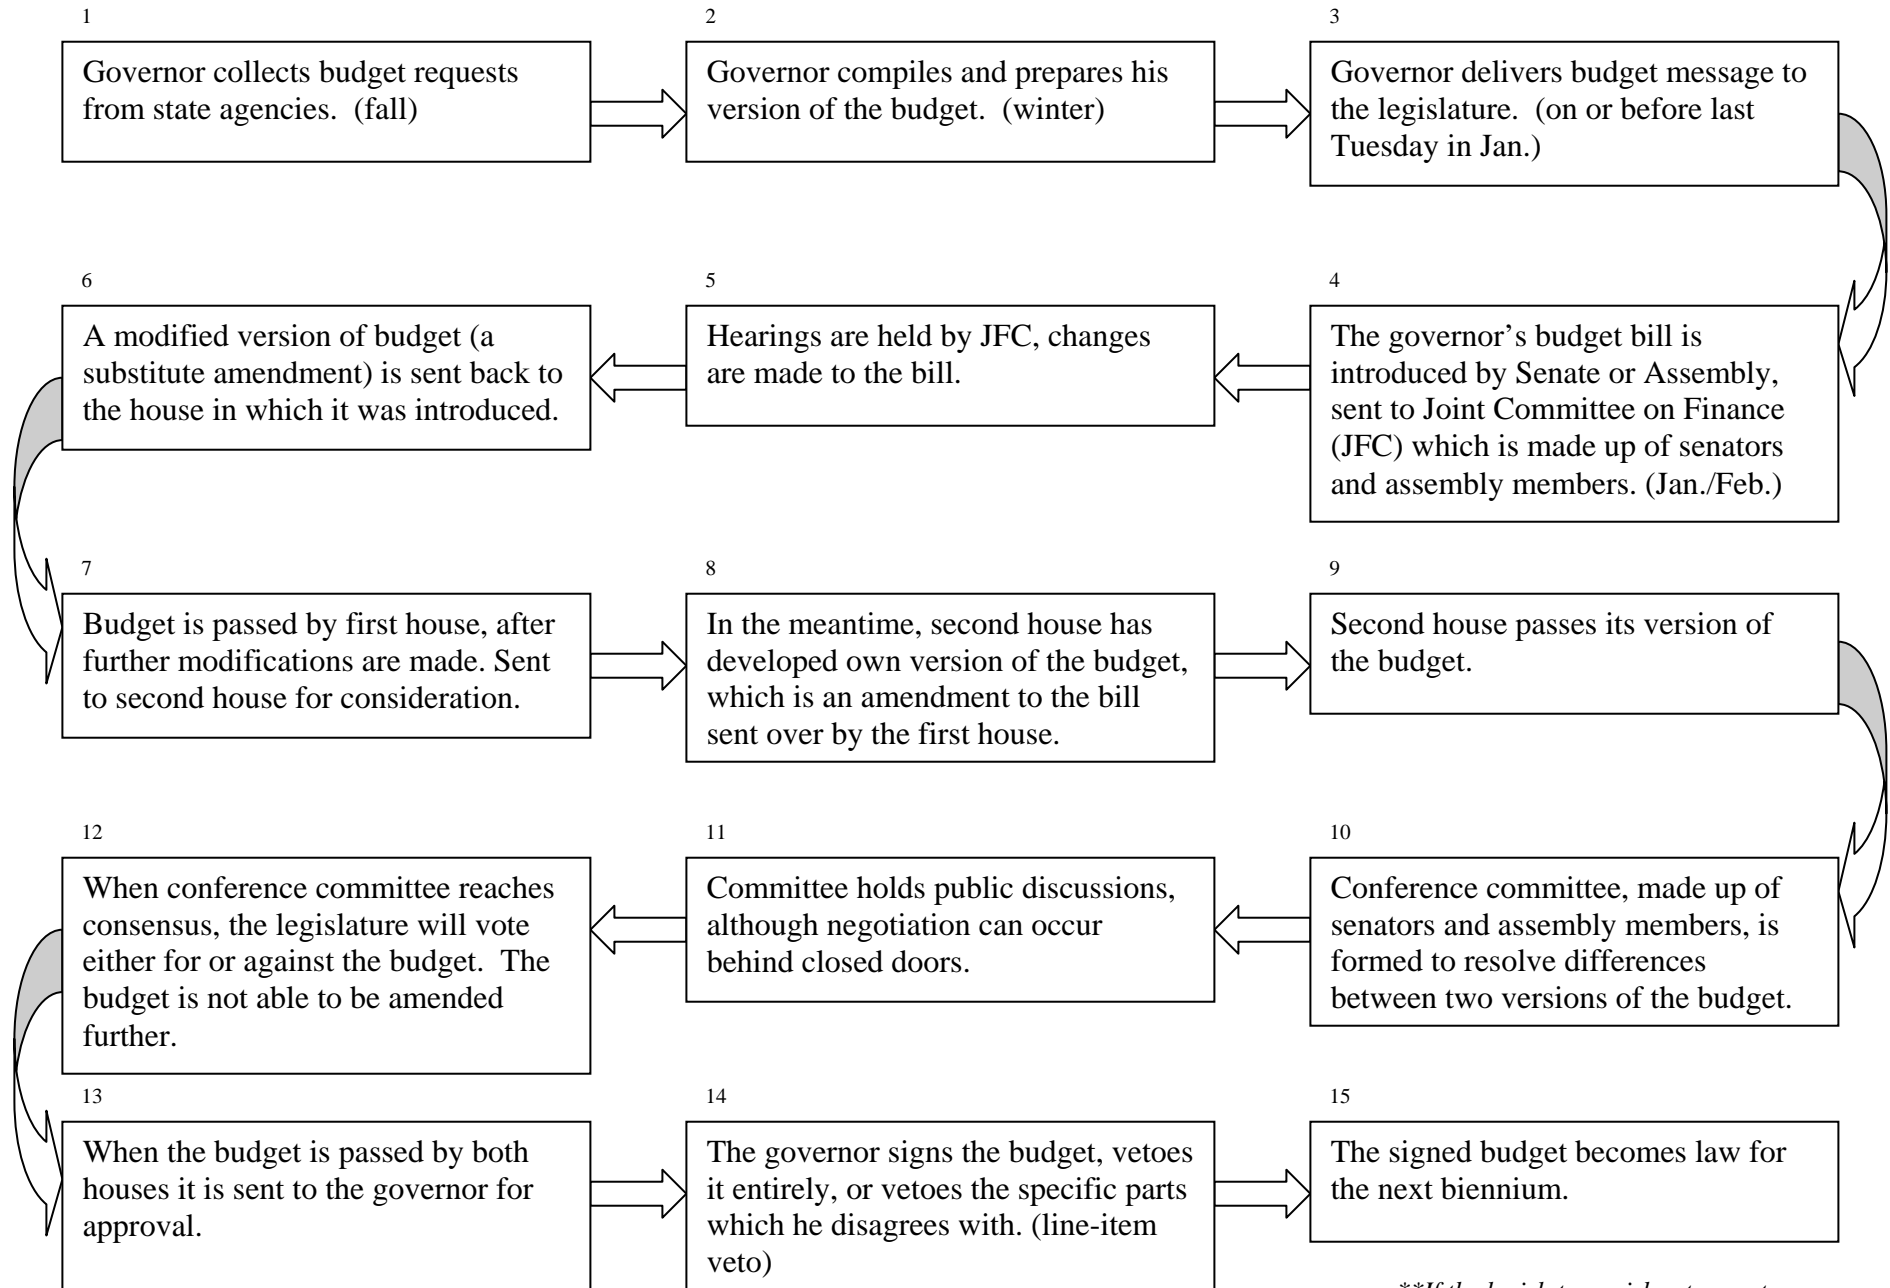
1

Governor collects budget requests from state agencies. (fall)

2

Governor compiles and prepares his version of the budget. (winter)

3

Governor delivers budget message to the legislature. (on or before last Tuesday in Jan.)

4

The governor's budget bill is introduced by Senate or Assembly, sent to Joint Committee on Finance (JFC) which is made up of senators and assembly members. (Jan./Feb.)

5

Hearings are held by JFC, changes are made to the bill.

6

A modified version of budget (a substitute amendment) is sent back to the house in which it was introduced.

7

Budget is passed by first house, after further modifications are made. Sent to second house for consideration.

8

In the meantime, second house has developed own version of the budget, which is an amendment to the bill sent over by the first house.

9

Second house passes its version of the budget.

10

Conference committee, made up of senators and assembly members, is formed to resolve differences between two versions of the budget.

11

Committee holds public discussions, although negotiation can occur behind closed doors.

12

When conference committee reaches consensus, the legislature will vote either for or against the budget. The budget is not able to be amended further.

13

When the budget is passed by both houses it is sent to the governor for approval.

14

The governor signs the budget, vetoes it entirely, or vetoes the specific parts which he disagrees with. (line-item veto)

15

The signed budget becomes law for the next biennium.

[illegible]